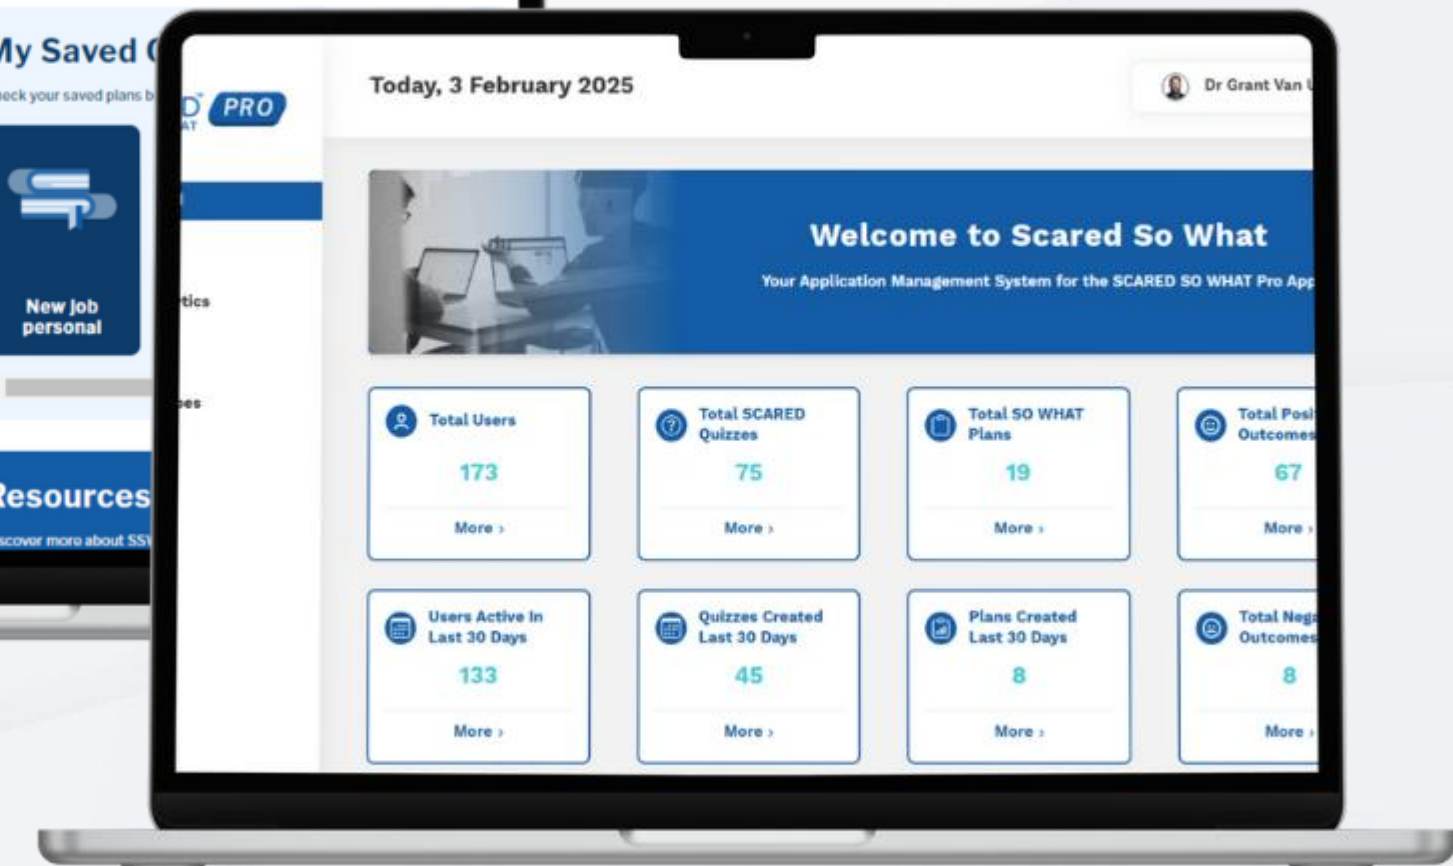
My Saved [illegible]
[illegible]eck your saved plans b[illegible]

New job personal

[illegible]tics

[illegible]es

Resources
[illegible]scover more about SS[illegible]

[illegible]D PRO
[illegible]AT

Today, 3 February 2025

Dr Grant Van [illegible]

Welcome to Scared So What
Your Application Management System for the SCARED SO WHAT Pro App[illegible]

Total Users
173
More ›

Total SCARED Quizzes
75
More ›

Total SO WHAT Plans
19
More ›

Total Posi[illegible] Outcomes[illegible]
67
More ›

Users Active In Last 30 Days
133
More ›

Quizzes Created Last 30 Days
45
More ›

Plans Created Last 30 Days
8
More ›

Total Neg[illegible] Outcomes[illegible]
8
More ›